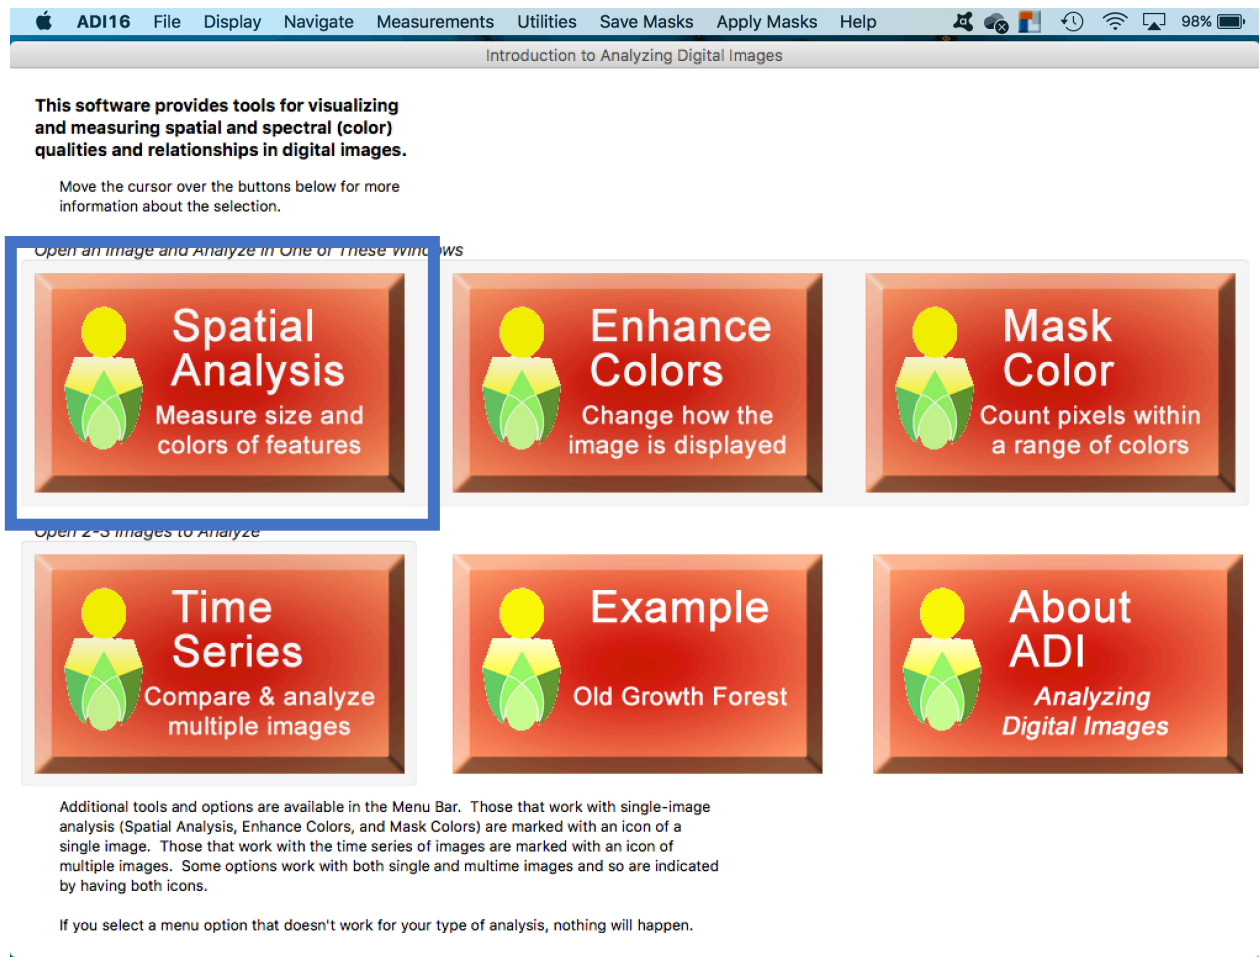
ADI16 File Display Navigate Measurements Utilities Save Masks Apply Masks Help 98%

Introduction to Analyzing Digital Images

This software provides tools for visualizing and measuring spatial and spectral (color) qualities and relationships in digital images.

Move the cursor over the buttons below for more information about the selection.

Open an image and Analyze in One of These Windows

Spatial Analysis
Measure size and colors of features

Enhance Colors
Change how the image is displayed

Mask Color
Count pixels within a range of colors

Open 2-3 images to Analyze

Time Series
Compare & analyze multiple images

Example
Old Growth Forest

About ADI
Analyzing Digital Images

Additional tools and options are available in the Menu Bar. Those that work with single-image analysis (Spatial Analysis, Enhance Colors, and Mask Colors) are marked with an icon of a single image. Those that work with the time series of images are marked with an icon of multiple images. Some options work with both single and multime images and so are indicated by having both icons.

If you select a menu option that doesn't work for your type of analysis, nothing will happen.